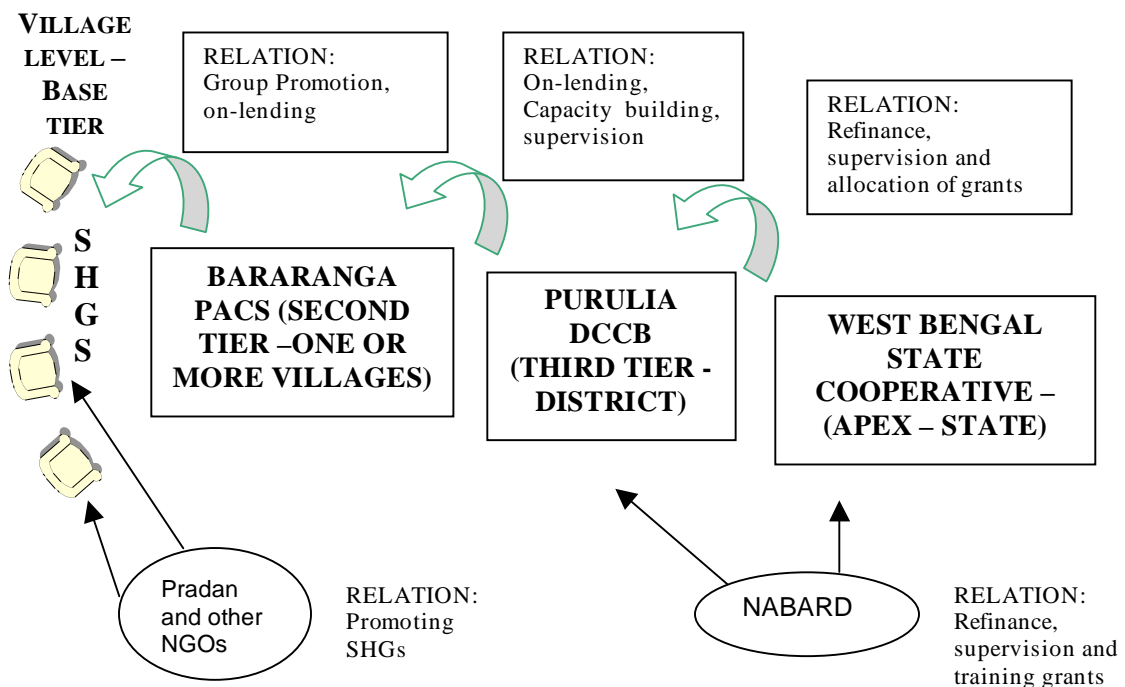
VILLAGE LEVEL – BASE TIER

RELATION: Group Promotion, on-lending

RELATION: On-lending, Capacity building, supervision

RELATION: Refinance, supervision and allocation of grants

S H G S

BARARANGA PACS (SECOND TIER –ONE OR MORE VILLAGES)

PURULIA DCCB (THIRD TIER - DISTRICT)

WEST BENGAL STATE COOPERATIVE – (APEX – STATE)

Pradan and other NGOs

RELATION: Promoting SHGs

NABARD

RELATION: Refinance, supervision and training grants